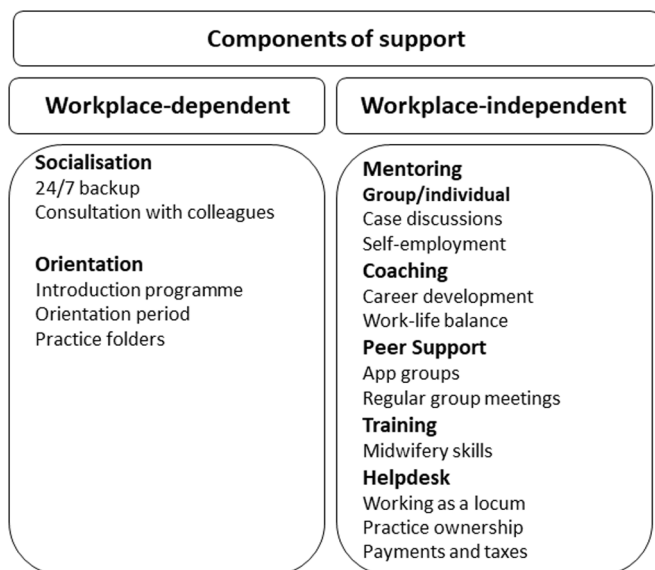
Components of support

Workplace-dependent

Socialisation
24/7 backup
Consultation with colleagues

Orientation
Introduction programme
Orientation period
Practice folders

Workplace-independent

Mentoring
Group/individual
Case discussions
Self-employment
Coaching
Career development
Work-life balance
Peer Support
App groups
Regular group meetings
Training
Midwifery skills
Helpdesk
Working as a locum
Practice ownership
Payments and taxes